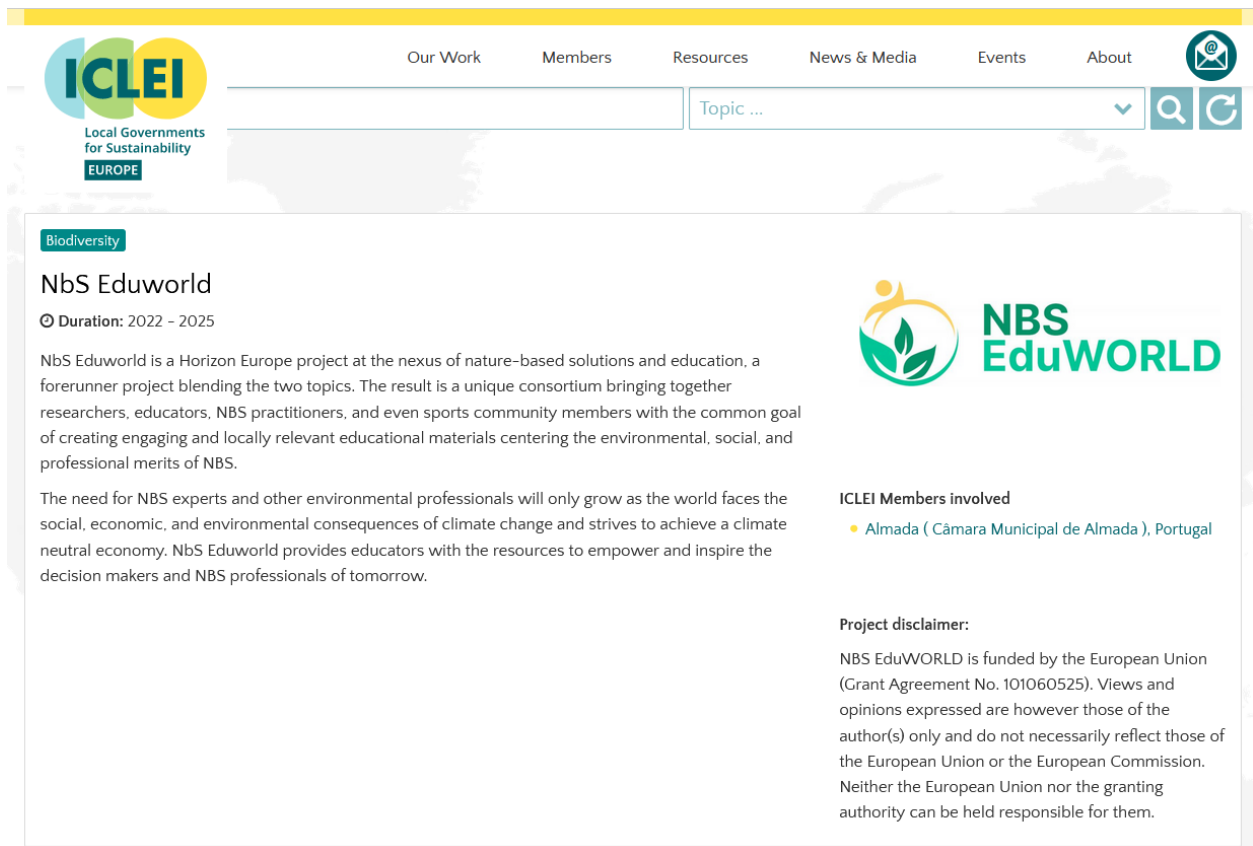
ICLEI
Local Governments for Sustainability
EUROPE

Our Work Members Resources News & Media Events About

Topic ...

Biodiversity

NbS Eduworld

Duration: 2022 - 2025

NbS Eduworld is a Horizon Europe project at the nexus of nature-based solutions and education, a forerunner project blending the two topics. The result is a unique consortium bringing together researchers, educators, NBS practitioners, and even sports community members with the common goal of creating engaging and locally relevant educational materials centering the environmental, social, and professional merits of NBS.

The need for NBS experts and other environmental professionals will only grow as the world faces the social, economic, and environmental consequences of climate change and strives to achieve a climate neutral economy. NbS Eduworld provides educators with the resources to empower and inspire the decision makers and NBS professionals of tomorrow.

NBS EduWORLD

ICLEI Members involved

Almada ( Câmara Municipal de Almada ), Portugal

Project disclaimer:

NBS EduWORLD is funded by the European Union (Grant Agreement No. 101060525). Views and opinions expressed are however those of the author(s) only and do not necessarily reflect those of the European Union or the European Commission. Neither the European Union nor the granting authority can be held responsible for them.